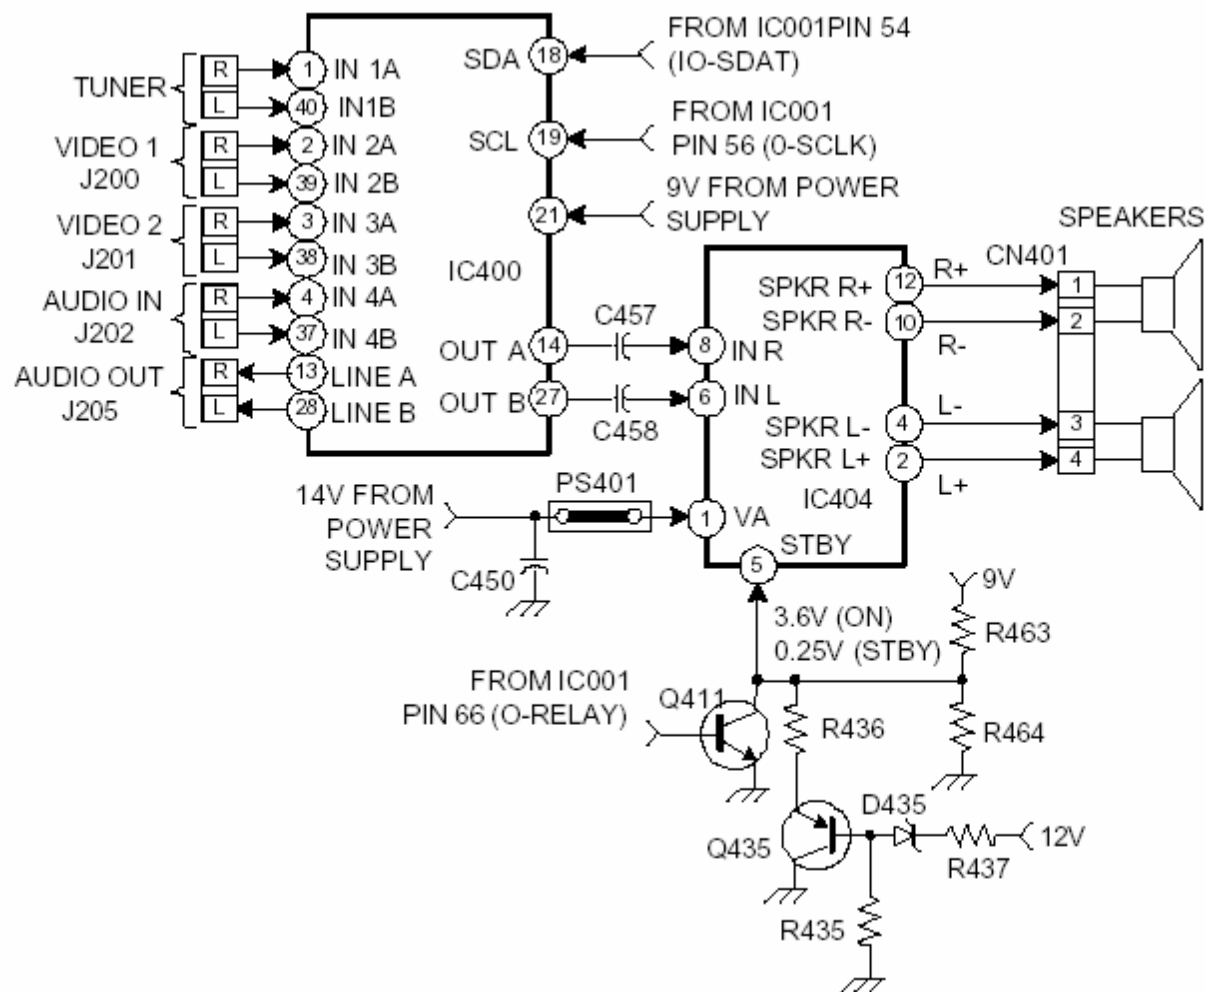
TUNER
R
1 IN 1A
L
40 IN1B
VIDEO 1
J200
R
2 IN 2A
L
39 IN 2B
VIDEO 2
J201
R
3 IN 3A
L
38 IN 3B
AUDIO IN
J202
R
4 IN 4A
L
37 IN 4B
AUDIO OUT
J205
R
13 LINE A
L
28 LINE B

SDA 18
FROM IC001PIN 54
(IO-SDAT)
SCL 19
FROM IC001
PIN 56 (0-SCLK)
21
9V FROM POWER
SUPPLY
IC400
OUT A 14
OUT B 27
C457
C458

8 IN R
6 IN L
SPKR R+ 12
SPKR R- 10
SPKR L- 4
SPKR L+ 2
R+
R-
L-
L+
SPEAKERS
CN401
1
2
3
4
IC404
1 VA
5 STBY

14V FROM
POWER
SUPPLY
PS401
C450

9V
3.6V (ON)
0.25V (STBY)
R463
R464
FROM IC001
PIN 66 (O-RELAY)
Q411
R436
D435
Q435
R437
12V
R435